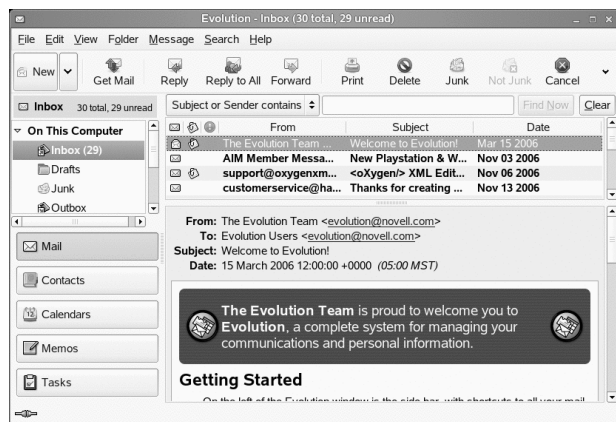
Evolution - Inbox (30 total, 29 unread)

File Edit View Folder Message Search Help

New Get Mail Reply Reply to All Forward Print Delete Junk Not Junk Cancel

Inbox 30 total, 29 unread

Subject or Sender contains

Find Now Clear

On This Computer
Inbox (29)
Drafts
Junk
Outbox

| From | Subject | Date |
|---|---|---|
| The Evolution Team ... | Welcome to Evolution! | Mar 15 2006 |
| AIM Member Messa... | New Playstation & W... | Nov 03 2006 |
| support@oxygenxm... | <oXygen/> XML Edit... | Nov 06 2006 |
| customerservice@ha... | Thanks for creating ... | Nov 13 2006 |

From: The Evolution Team <evolution@novell.com>
To: Evolution Users <evolution@novell.com>
Subject: Welcome to Evolution!
Date: 15 March 2006 12:00:00 +0000 (05:00 MST)

Mail
Contacts
Calendars
Memos
Tasks

The Evolution Team is proud to welcome you to Evolution, a complete system for managing your communications and personal information.

Getting Started

On the left of the Evolution window is the side bar, with shortcuts to all your mail